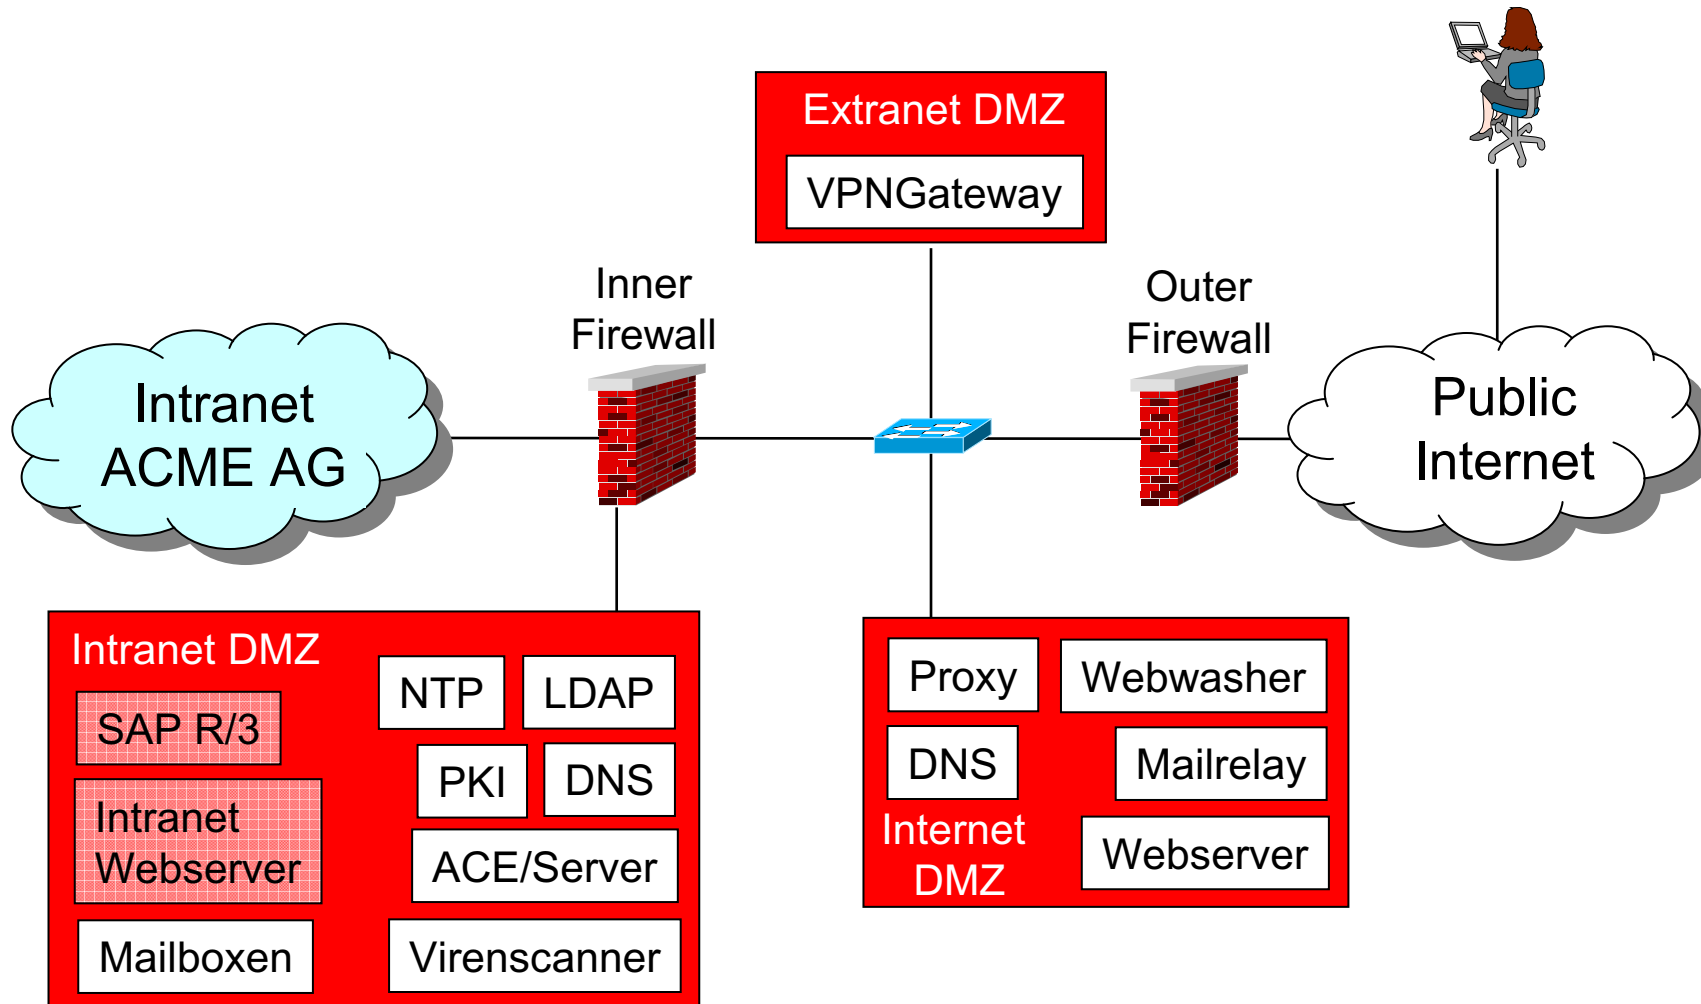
Extranet DMZ
VPNGateway

Inner Firewall

Outer Firewall

Intranet ACME AG

Public Internet

Intranet DMZ
SAP R/3
Intranet Webserver
Mailboxen
NTP
LDAP
PKI
DNS
ACE/Server
Virenscanner

Proxy
Webwasher
DNS
Mailrelay
Internet DMZ
Webserver